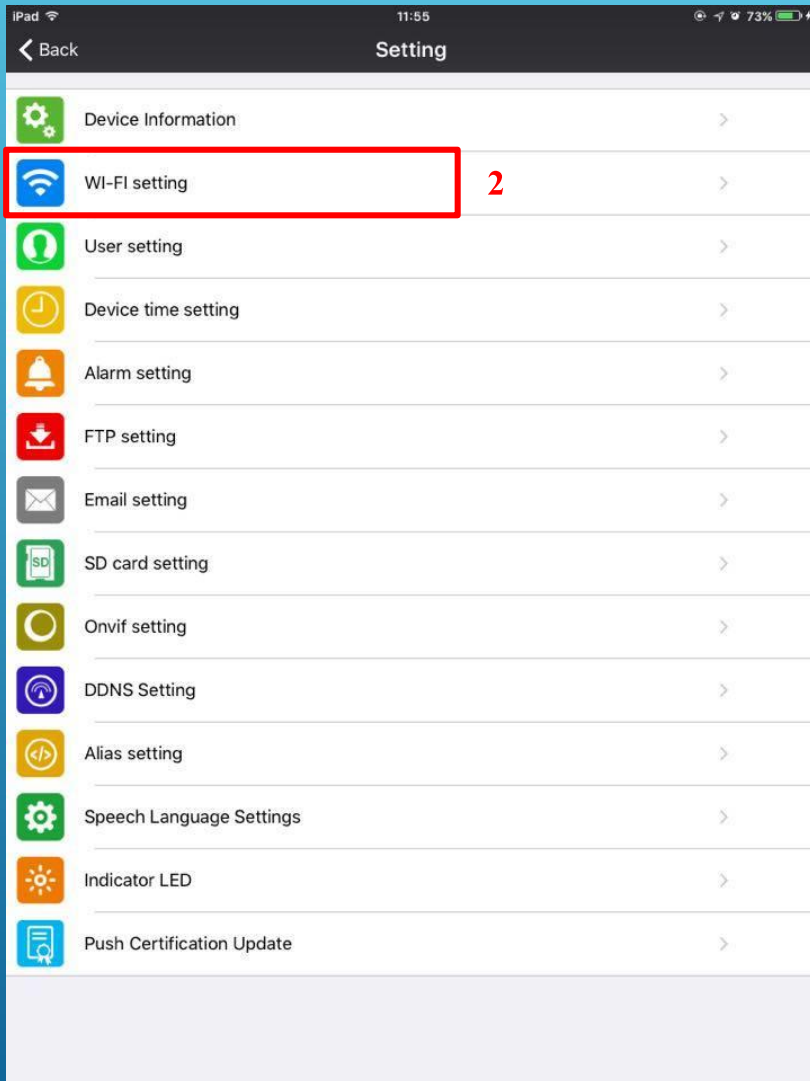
iPad 11:55 73%

Back Setting

Device Information

WI-FI setting

2

User setting

Device time setting

Alarm setting

FTP setting

Email setting

SD

SD card setting

Onvif setting

DDNS Setting

Alias setting

Speech Language Settings

Indicator LED

Push Certification Update